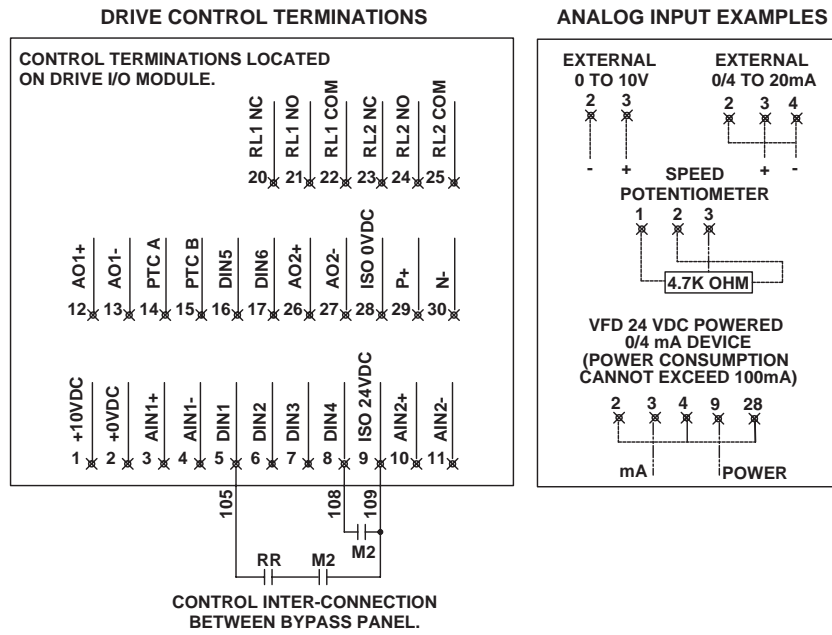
DRIVE CONTROL TERMINATIONS

CONTROL TERMINATIONS LOCATED ON DRIVE I/O MODULE.

RL1 NC RL1 NO RL1 COM RL2 NC RL2 NO RL2 COM
20 21 22 23 24 25

AO1+ AO1- PTC A PTC B DIN5 DIN6 AO2+ AO2- ISO 0VDC P+ N-
12 13 14 15 16 17 26 27 28 29 30

+10VDC +0VDC AIN1+ AIN1- DIN1 DIN2 DIN3 DIN4 ISO 24VDC AIN2+ AIN2-
1 2 3 4 5 6 7 8 9 10 11

105 108 109

RR M2 M2

CONTROL INTER-CONNECTION BETWEEN BYPASS PANEL.

ANALOG INPUT EXAMPLES

EXTERNAL 0 TO 10V
2 3
- +

EXTERNAL 0/4 TO 20mA
2 3 4
+ -

SPEED POTENTIOMETER
1 2 3
4.7K OHM

VFD 24 VDC POWERED 0/4 mA DEVICE (POWER CONSUMPTION CANNOT EXCEED 100mA)
2 3 4 9 28
mA POWER